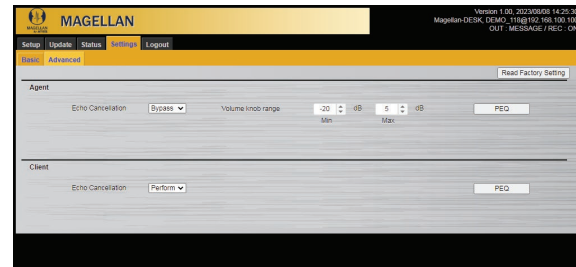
MAGELLAN

MAGELLAN

Version 1.00, 2023/08/08 14:25:3
Magellan-DESK, DEMO_118@192.168.100.10
OUT : MESSAGE / REC : O

Setup Update Status Settings Logout

Basic Advanced

Read Factory Setting

Agent

Echo Cancellation Bypass

Volume knob range -20 dB 5 dB

Min Max

PEQ

Client

Echo Cancellation Perform

PEQ